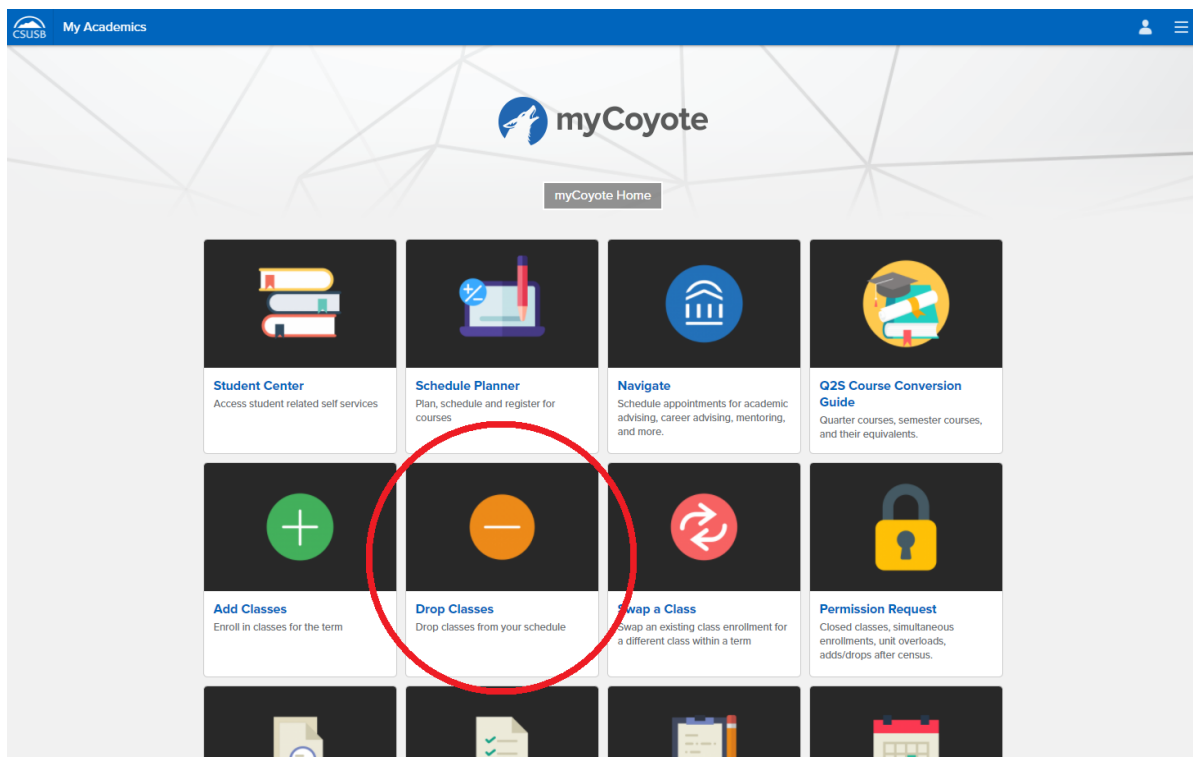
CSUSB My Academics

myCoyote

myCoyote Home

Student Center
Access student related self services

Schedule Planner
Plan, schedule and register for courses

Navigate
Schedule appointments for academic advising, career advising, mentoring, and more.

Q2S Course Conversion Guide
Quarter courses, semester courses, and their equivalents.

Add Classes
Enroll in classes for the term

Drop Classes
Drop classes from your schedule

Swap a Class
Swap an existing class enrollment for a different class within a term

Permission Request
Closed classes, simultaneous enrollments, unit overloads, adds/drops after census.